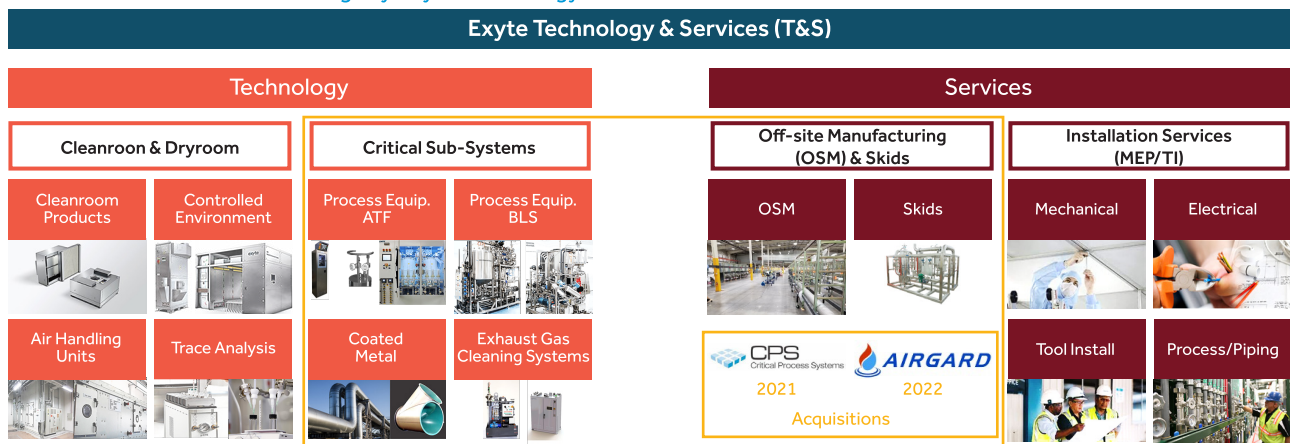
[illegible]

Exyte Technology & Services (T&S)

Technology

Services

Cleanroom & Dryroom

Cleanroom Products

Controlled Environment

Air Handling Units

Trace Analysis

Critical Sub-Systems

Process Equip. ATF

Process Equip. BLS

Coated Metal

Exhaust Gas Cleaning Systems

Off-site Manufacturing (OSM) & Skids

OSM

Skids

CPS Critical Process Systems

2021

AIRGARD

2022

Acquisitions

Installation Services (MEP/TI)

Mechanical

Electrical

Tool Install

Process/Piping